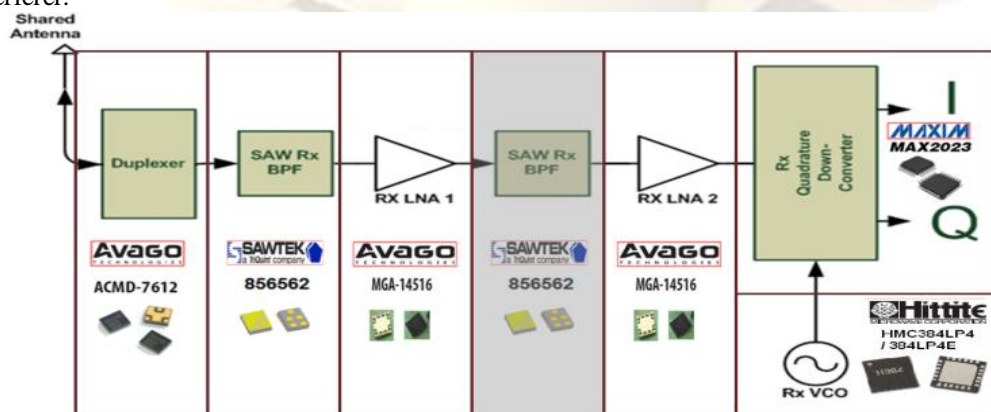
erferer.

Shared Antenna

Duplexer

SAW Rx BPF

RX LNA 1

SAW Rx BPF

RX LNA 2

Rx Quadrature Down-Converter

I

MAXIM MAX2023

Q

AVAGO TECHNOLOGIES
ACMD-7612

SAWTEK a TriQuint company
856562

AVAGO TECHNOLOGIES
MGA-14516

SAWTEK a TriQuint company
856562

AVAGO TECHNOLOGIES
MGA-14516

Hittite
HMC384LP4 / 384LP4E

Rx VCO